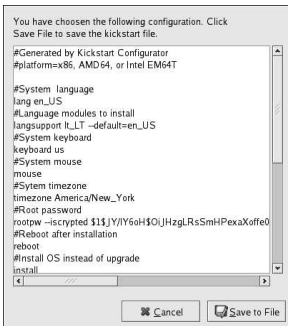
You have choosen the following configuration. Click Save File to save the kickstart file.

#Generated by Kickstart Configurator
#platform=x86, AMD64, or Intel EM64T

#System language
lang en_US
#Language modules to install
langsupport lt_LT --default=en_US
#System keyboard
keyboard us
#System mouse
mouse
#Sytem timezone
timezone America/New_York
#Root password
rootpw --iscrypted $1$JY/lY6oH$OiJHzgLRsSmHPexaXoffe0
#Reboot after installation
reboot
#Install OS instead of upgrade
install

Cancel
Save to File